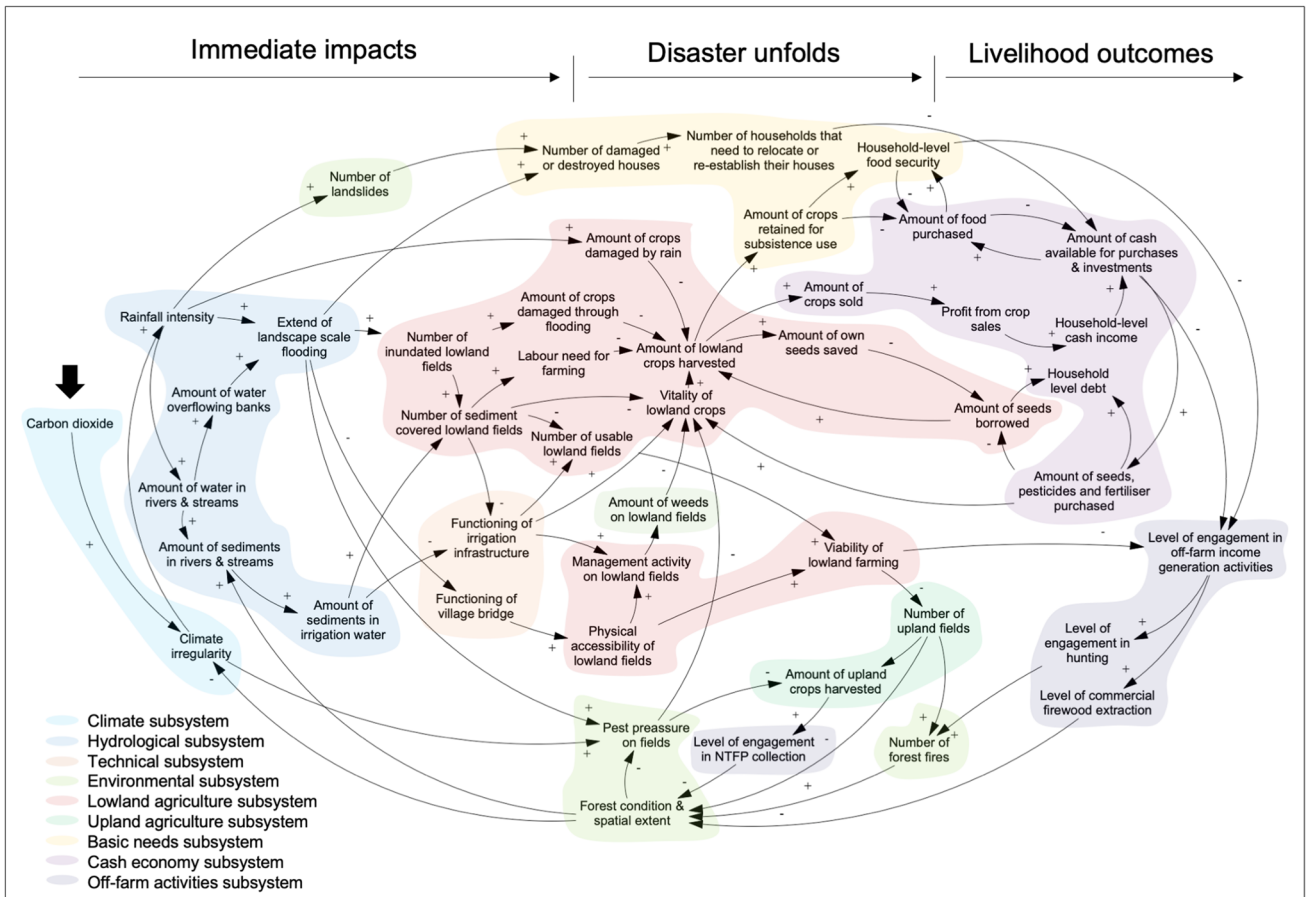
Immediate impacts

Disaster unfolds

Livelihood outcomes

Number of damaged or destroyed houses

Number of households that need to relocate or re-establish their houses

Household-level food security

Number of landslides

Amount of crops retained for subsistence use

Amount of food purchased

Amount of cash available for purchases & investments

Amount of crops damaged by rain

Rainfall intensity

Extend of landscape scale flooding

Amount of crops damaged through flooding

Amount of crops sold

Profit from crop sales

Number of inundated lowland fields

Labour need for farming

Amount of lowland crops harvested

Amount of own seeds saved

Household-level cash income

Amount of water overflowing banks

Household level debt

Carbon dioxide

Number of sediment covered lowland fields

Vitality of lowland crops

Amount of seeds borrowed

Number of usable lowland fields

Amount of water in rivers & streams

Amount of seeds, pesticides and fertiliser purchased

Amount of weeds on lowland fields

Amount of sediments in rivers & streams

Functioning of irrigation infrastructure

Viability of lowland farming

Level of engagement in off-farm income generation activities

Management activity on lowland fields

Amount of sediments in irrigation water

Functioning of village bridge

Number of upland fields

Physical accessibility of lowland fields

Level of engagement in hunting

Climate irregularity

Amount of upland crops harvested

Level of commercial firewood extraction

Pest preassure on fields

Level of engagement in NTFP collection

Number of forest fires

Forest condition & spatial extent

Climate subsystem
Hydrological subsystem
Technical subsystem
Environmental subsystem
Lowland agriculture subsystem
Upland agriculture subsystem
Basic needs subsystem
Cash economy subsystem
Off-farm activities subsystem